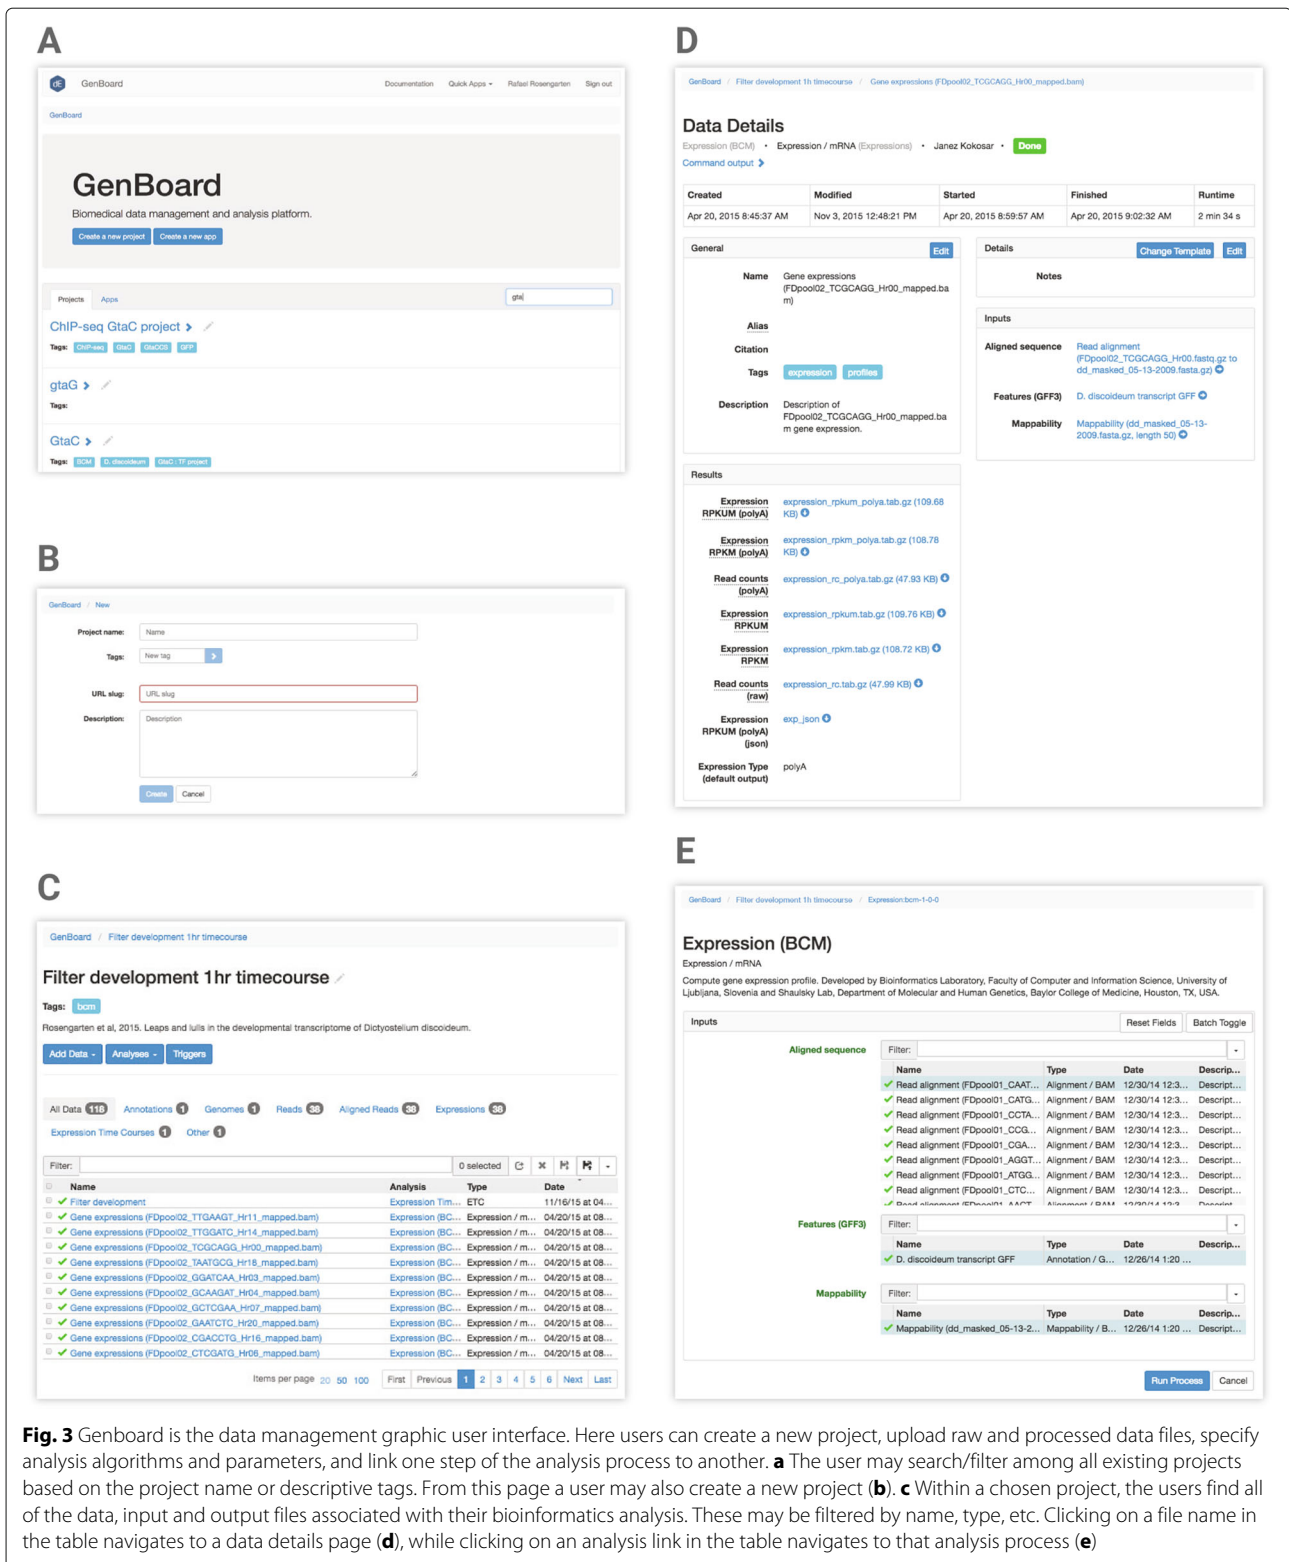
A

GenBoard Documentation Quick Apps Rafael Rosengarten Sign out

GenBoard

GenBoard

Biomedical data management and analysis platform.

Create a new project Create a new app

Projects Apps gta

ChIP-seq GtaC project

Tags: ChIP-seq GtaC GtaCCS GFP

gtaG

Tags:

GtaC

Tags: BCM D. discoideum GtaC : TF project

B

GenBoard / New

Project name: Name

Tags: New tag

URL slug: URL slug

Description: Description

Create Cancel

C

GenBoard / Filter development 1hr timecourse

Filter development 1hr timecourse

Tags: bcm

Rosengarten et al, 2015. Leaps and lulls in the developmental transcriptome of Dictyostelium discoideum.

Add Data Analyses Triggers

All Data 118 Annotations 1 Genomes 1 Reads 38 Aligned Reads 38 Expressions 38

Expression Time Courses 1 Other 1

Filter: 0 selected

| Name | Analysis | Type | Date |
|---|---|---|---|
| Filter development | Expression Tim... | ETC | 11/16/15 at 04... |
| Gene expressions (FDpool02_TTGAAGT_Hr11_mapped.bam) | Expression (BC... | Expression / m... | 04/20/15 at 08... |
| Gene expressions (FDpool02_TTGATC_Hr14_mapped.bam) | Expression (BC... | Expression / m... | 04/20/15 at 08... |
| Gene expressions (FDpool02_TCGCAGG_Hr00_mapped.bam) | Expression (BC... | Expression / m... | 04/20/15 at 08... |
| Gene expressions (FDpool02_TAATGCG_Hr18_mapped.bam) | Expression (BC... | Expression / m... | 04/20/15 at 08... |
| Gene expressions (FDpool02_GGATCAA_Hr03_mapped.bam) | Expression (BC... | Expression / m... | 04/20/15 at 08... |
| Gene expressions (FDpool02_GCAAGAT_Hr04_mapped.bam) | Expression (BC... | Expression / m... | 04/20/15 at 08... |
| Gene expressions (FDpool02_GCTCGAA_Hr07_mapped.bam) | Expression (BC... | Expression / m... | 04/20/15 at 08... |
| Gene expressions (FDpool02_GAATCTC_Hr20_mapped.bam) | Expression (BC... | Expression / m... | 04/20/15 at 08... |
| Gene expressions (FDpool02_CGACCTG_Hr16_mapped.bam) | Expression (BC... | Expression / m... | 04/20/15 at 08... |
| Gene expressions (FDpool02_CTCGATG_Hr06_mapped.bam) | Expression (BC... | Expression / m... | 04/20/15 at 08... |

Items per page 20 50 100 First Previous 1 2 3 4 5 6 Next Last

D

GenBoard / Filter development 1h timecourse / Gene expressions (FDpool02_TCGCAGG_Hr00_mapped.bam)

Data Details

Expression (BCM) • Expression / mRNA (Expressions) • Janez Kokosar • Done

Command output

| Created | Modified | Started | Finished | Runtime |
|---|---|---|---|---|
| Apr 20, 2015 8:45:37 AM | Nov 3, 2015 12:48:21 PM | Apr 20, 2015 8:59:57 AM | Apr 20, 2015 9:02:32 AM | 2 min 34 s |

General Edit

Name Gene expressions (FDpool02_TCGCAGG_Hr00_mapped.bam)

Alias

Citation

Tags expression profiles

Description Description of FDpool02_TCGCAGG_Hr00_mapped.bam gene expression.

Details Change Template Edit

Notes

Inputs

Aligned sequence Read alignment (FDpool02_TCGCAGG_Hr00.fastq.gz to dd_masked_05-13-2009.fasta.gz)

Features (GFF3) D. discoideum transcript GFF

Mappability Mappability (dd_masked_05-13-2009.fasta.gz, length 50)

Results

Expression RPKUM (polyA) expression_rpkum_polya.tab.gz (109.68 KB)

Expression RPKM (polyA) expression_rpkm_polya.tab.gz (108.78 KB)

Read counts (polyA) expression_rc_polya.tab.gz (47.93 KB)

Expression RPKUM expression_rpkum.tab.gz (109.76 KB)

Expression RPKM expression_rpkm.tab.gz (108.72 KB)

Read counts (raw) expression_rc.tab.gz (47.99 KB)

Expression RPKUM (polyA) (json) exp_json

Expression Type (default output) polyA

E

GenBoard / Filter development 1h timecourse / Expression:bcm-1-0-0

Expression (BCM)

Expression / mRNA

Compute gene expression profile. Developed by Bioinformatics Laboratory, Faculty of Computer and Information Science, University of Ljubljana, Slovenia and Shaulsky Lab, Department of Molecular and Human Genetics, Baylor College of Medicine, Houston, TX, USA.

Inputs Reset Fields Batch Toggle

Aligned sequence Filter:

| Name | Type | Date | Descrip... |
|---|---|---|---|
| Read alignment (FDpool01_CAAT... | Alignment / BAM | 12/30/14 12:3... | Descript... |
| Read alignment (FDpool01_CATG... | Alignment / BAM | 12/30/14 12:3... | Descript... |
| Read alignment (FDpool01_CCTA... | Alignment / BAM | 12/30/14 12:3... | Descript... |
| Read alignment (FDpool01_CCG... | Alignment / BAM | 12/30/14 12:3... | Descript... |
| Read alignment (FDpool01_CGA... | Alignment / BAM | 12/30/14 12:3... | Descript... |
| Read alignment (FDpool01_AGGT... | Alignment / BAM | 12/30/14 12:3... | Descript... |
| Read alignment (FDpool01_ATGG... | Alignment / BAM | 12/30/14 12:3... | Descript... |
| Read alignment (FDpool01_CTC... | Alignment / BAM | 12/30/14 12:3... | Descript... |

Features (GFF3) Filter:

| Name | Type | Date | Descrip... |
|---|---|---|---|
| D. discoideum transcript GFF | Annotation / G... | 12/26/14 1:20 ... | |

Mappability Filter:

| Name | Type | Date | Descrip... |
|---|---|---|---|
| Mappability (dd_masked_05-13-2... | Mappability / B... | 12/26/14 1:20 ... | Descript... |

Run Process Cancel

Fig. 3 Genboard is the data management graphic user interface. Here users can create a new project, upload raw and processed data files, specify analysis algorithms and parameters, and link one step of the analysis process to another. a The user may search/filter among all existing projects based on the project name or descriptive tags. From this page a user may also create a new project (b). c Within a chosen project, the users find all of the data, input and output files associated with their bioinformatics analysis. These may be filtered by name, type, etc. Clicking on a file name in the table navigates to a data details page (d), while clicking on an analysis link in the table navigates to that analysis process (e)